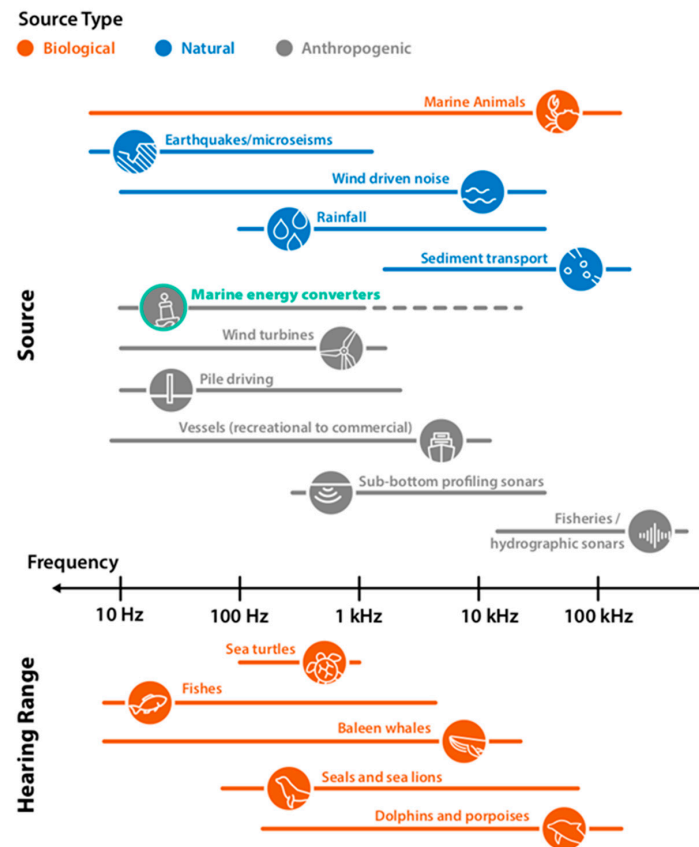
Source Type
Biological
Natural
Anthropogenic

Source

Marine Animals
Earthquakes/microseisms
Wind driven noise
Rainfall
Sediment transport
Marine energy converters
Wind turbines
Pile driving
Vessels (recreational to commercial)
Sub-bottom profiling sonars
Fisheries / hydrographic sonars

Frequency
10 Hz
100 Hz
1 kHz
10 kHz
100 kHz

Hearing Range

Sea turtles
Fishes
Baleen whales
Seals and sea lions
Dolphins and porpoises